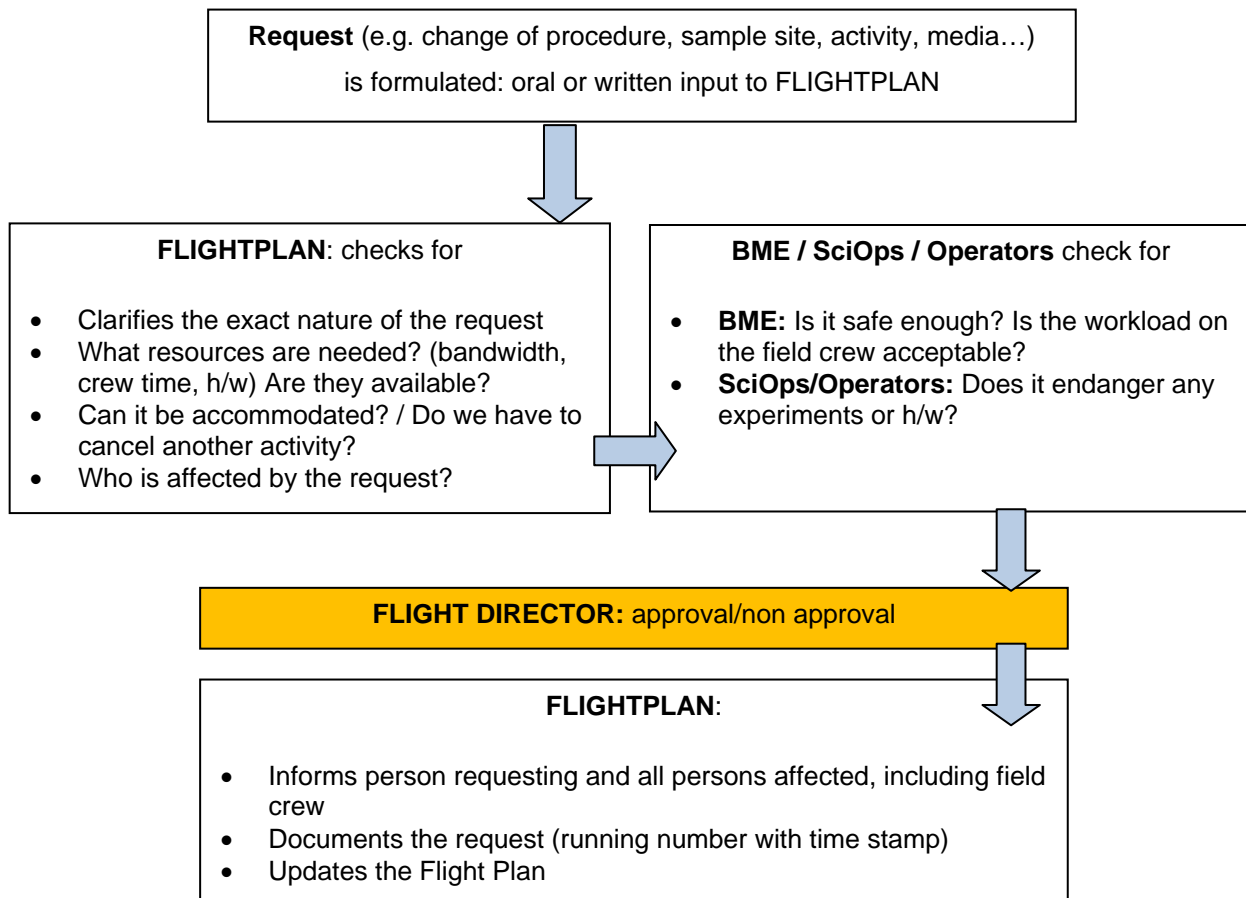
**Request** (e.g. change of procedure, sample site, activity, media…) is formulated: oral or written input to FLIGHTPLAN

**FLIGHTPLAN**: checks for

- Clarifies the exact nature of the request
- What resources are needed? (bandwidth, crew time, h/w) Are they available?
- Can it be accommodated? / Do we have to cancel another activity?
- Who is affected by the request?

**BME / SciOps / Operators** check for

- **BME:** Is it safe enough? Is the workload on the field crew acceptable?
- **SciOps/Operators:** Does it endanger any experiments or h/w?

**FLIGHT DIRECTOR:** approval/non approval

**FLIGHTPLAN**:

- Informs person requesting and all persons affected, including field crew
- Documents the request (running number with time stamp)
- Updates the Flight Plan